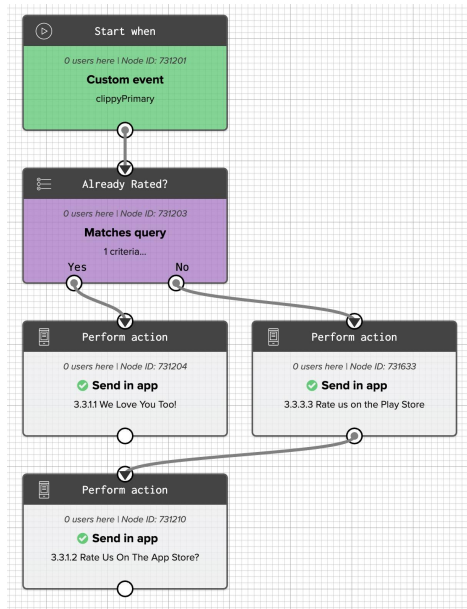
Start when

0 users here | Node ID: 731201

Custom event

clippyPrimary

Already Rated?

0 users here | Node ID: 731203

Matches query

1 criteria...

Yes

No

Perform action

0 users here | Node ID: 731204

Send in app

3.3.1.1 We Love You Too!

Perform action

0 users here | Node ID: 731633

Send in app

3.3.3.3 Rate us on the Play Store

Perform action

0 users here | Node ID: 731210

Send in app

3.3.1.2 Rate Us On The App Store?